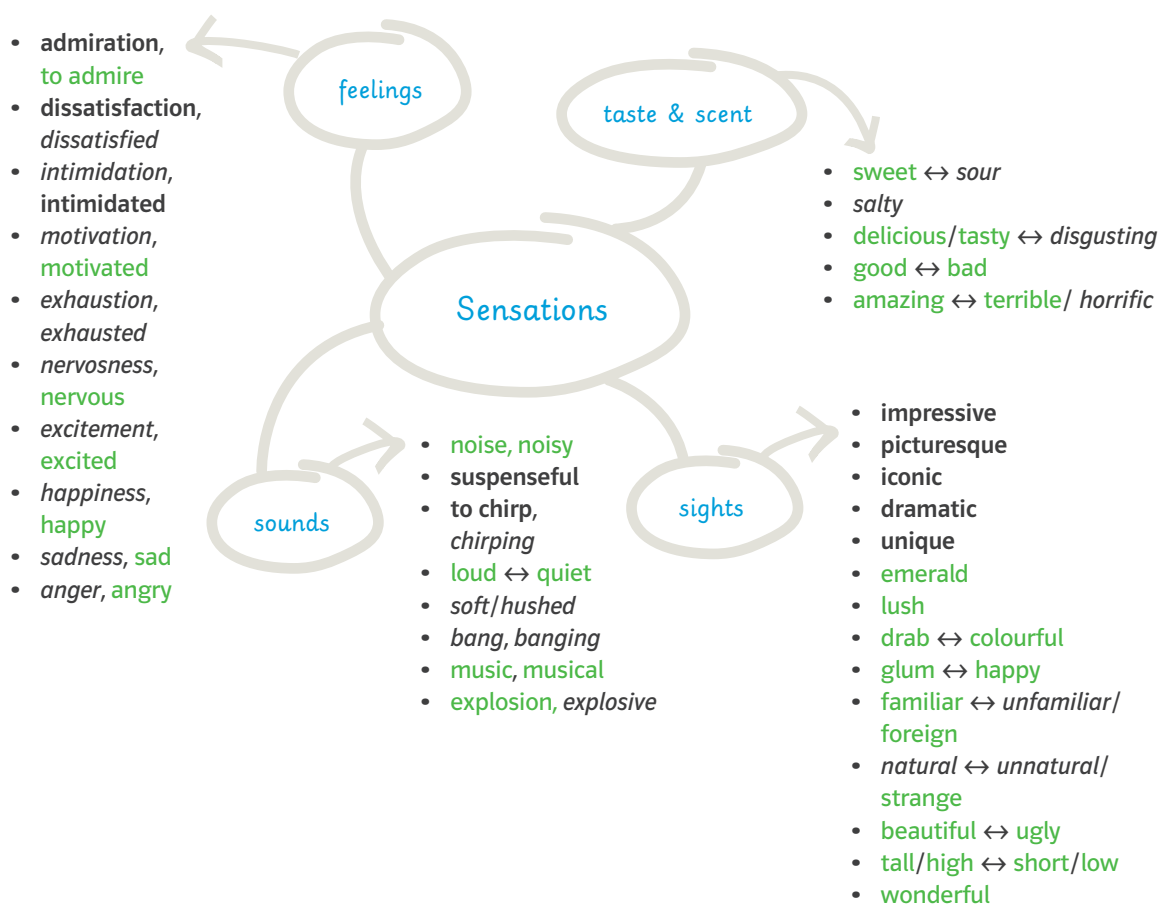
- admiration, to admire
- dissatisfaction, dissatisfied
- intimidation, intimidated
- motivation, motivated
- exhaustion, exhausted
- nervosness, nervous
- excitement, excited
- happiness, happy
- sadness, sad
- anger, angry

feelings

taste & scent

- sweet ↔ sour
- salty
- delicious/tasty ↔ disgusting
- good ↔ bad
- amazing ↔ terrible/ horrific

Sensations

sounds

- noise, noisy
- suspenseful
- to chirp, chirping
- loud ↔ quiet
- soft/hushed
- bang, banging
- music, musical
- explosion, explosive

sights

- impressive
- picturesque
- iconic
- dramatic
- unique
- emerald
- lush
- drab ↔ colourful
- glum ↔ happy
- familiar ↔ unfamiliar/ foreign
- natural ↔ unnatural/ strange
- beautiful ↔ ugly
- tall/high ↔ short/low
- wonderful